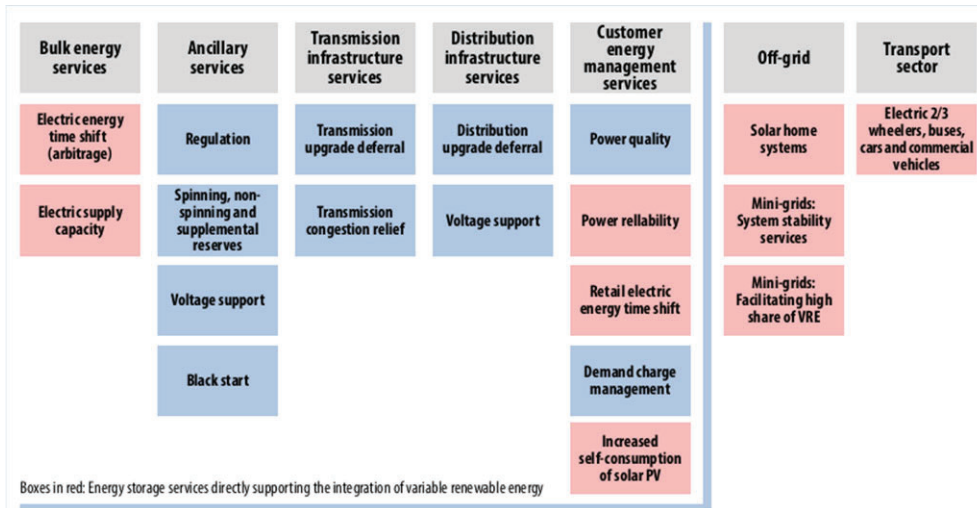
| Bulk energy services | Ancillary services | Transmission infrastructure services | Distribution infrastructure services | Customer energy management services | Off-grid | Transport sector |
|---|---|---|---|---|---|---|
| Electric energy time shift (arbitrage) | Regulation | Transmission upgrade deferral | Distribution upgrade deferral | Power quality | Solar home systems | Electric 2/3 wheelers, buses, cars and commercial vehicles |
| Electric supply capacity | Spinning, non-spinning and supplemental reserves | Transmission congestion relief | Voltage support | Power rellability | Mini-grids: System stability services | |
| | Voltage support | | | Retail electric energy time shift | Mini-grids: Facilitating high share of VRE | |
| | Black start | | | Demand charge management | | |
| | | | | Increased self-consumption of solar PV | | |

Boxes in red: Energy storage services directly supporting the integration of variable renewable energy